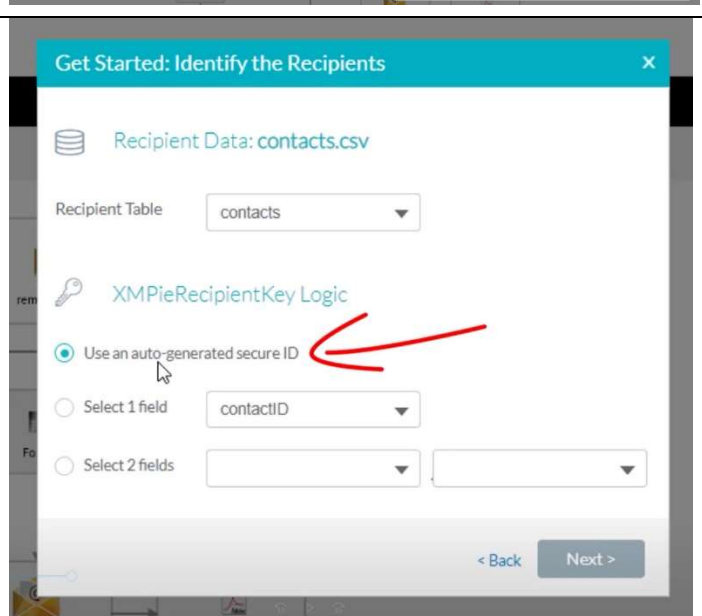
Get Started: Identify the Recipients

×

Recipient Data: contacts.csv

Recipient Table contacts

XMPieRecipientKey Logic

Use an auto-generated secure ID

Select 1 field contactID

Select 2 fields

< Back Next >